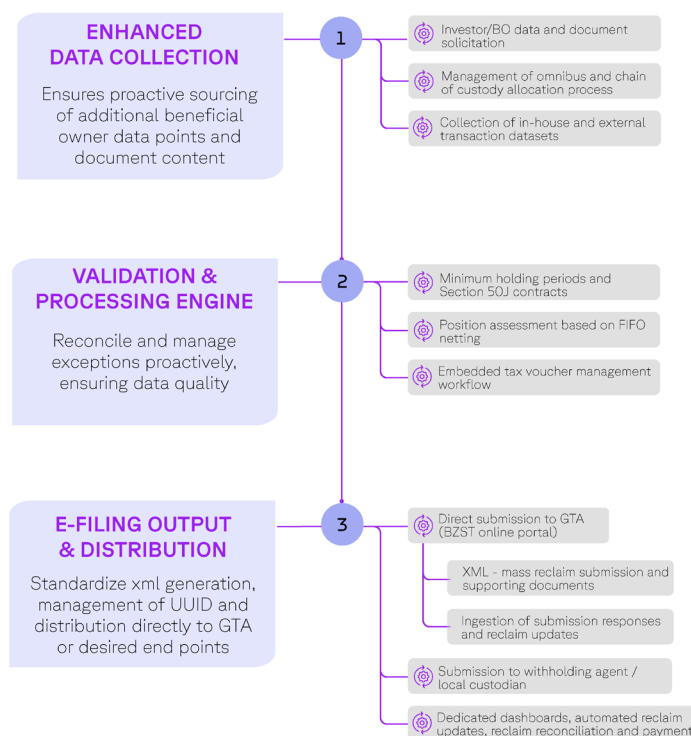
ENHANCED DATA COLLECTION

Ensures proactive sourcing of additional beneficial owner data points and document content

1

Investor/BO data and document solicitation

Management of omnibus and chain of custody allocation process

Collection of in-house and external transaction datasets

VALIDATION & PROCESSING ENGINE

Reconcile and manage exceptions proactively, ensuring data quality

2

Minimum holding periods and Section 50J contracts

Position assessment based on FIFO netting

Embedded tax voucher management workflow

E-FILING OUTPUT & DISTRIBUTION

Standardize xml generation, management of UUID and distribution directly to GTA or desired end points

3

Direct submission to GTA (BZST online portal)

XML - mass reclaim submission and supporting documents

Ingestion of submission responses and reclaim updates

Submission to withholding agent / local custodian

Dedicated dashboards, automated reclaim updates, reclaim reconciliation and payment